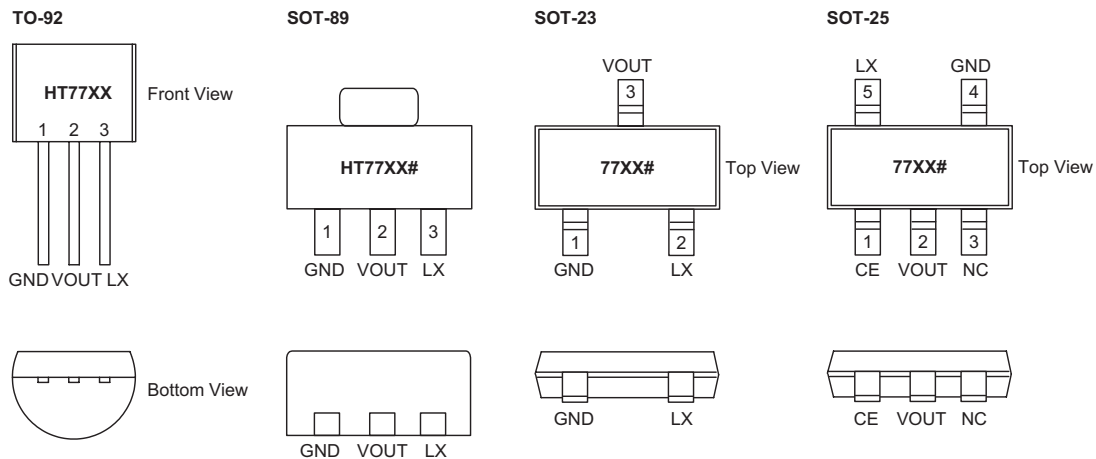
TO-92

HT77XX

Front View

1 2 3

GND VOUT LX

Bottom View

SOT-89

HT77XX#

1 2 3

GND VOUT LX

GND VOUT LX

SOT-23

VOUT

3

77XX#

Top View

1 2

GND LX

GND LX

SOT-25

LX GND

5 4

77XX#

Top View

1 2 3

CE VOUT NC

CE VOUT NC